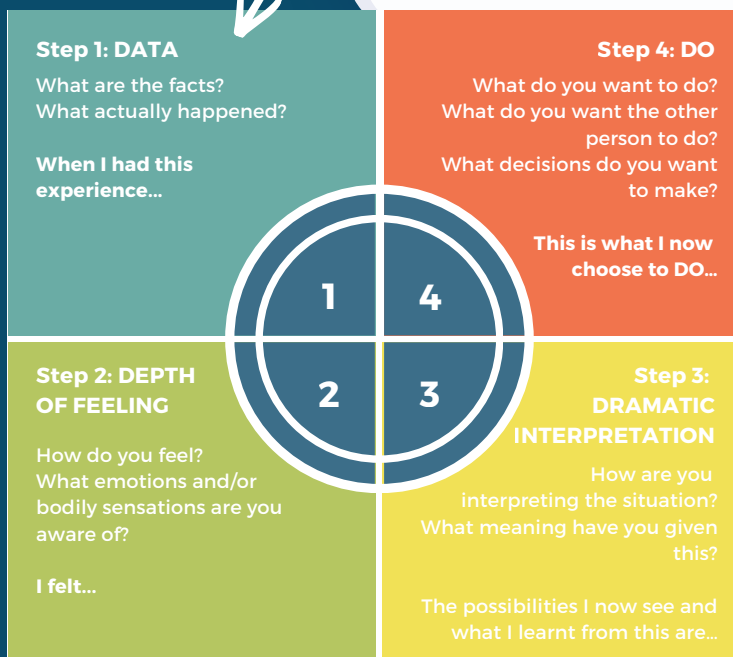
Step 1: DATA

What are the facts?
What actually happened?

When I had this experience...

Step 4: DO

What do you want to do?
What do you want the other person to do?
What decisions do you want to make?

This is what I now choose to DO...

1

4

2

3

Step 2: DEPTH OF FEELING

How do you feel?
What emotions and/or bodily sensations are you aware of?

I felt...

Step 3: DRAMATIC INTERPRETATION

How are you interpreting the situation?
What meaning have you given this?

The possibilities I now see and what I learnt from this are...